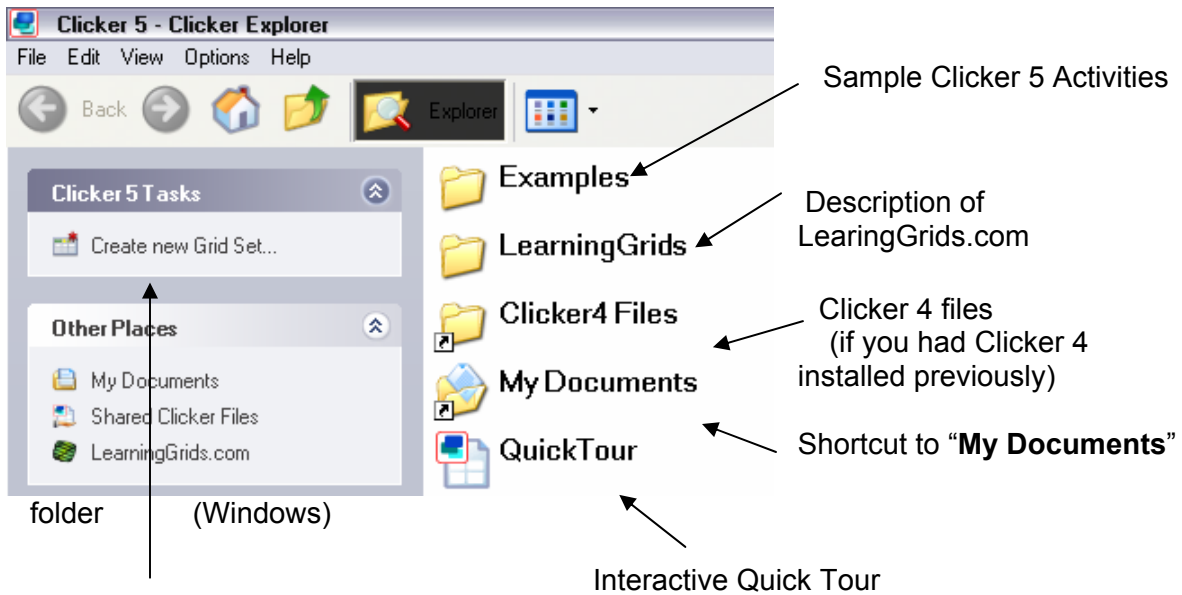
Clicker 5 - Clicker Explorer
File Edit View Options Help
Back Explorer

Clicker 5 Tasks
Create new Grid Set...

Other Places
My Documents
Shared Clicker Files
LearningGrids.com

Examples
LearningGrids
Clicker4 Files
My Documents
QuickTour

Sample Clicker 5 Activities

Description of LearingGrids.com

Clicker 4 files (if you had Clicker 4 installed previously)

Shortcut to "**My Documents**" folder (Windows)

Interactive Quick Tour